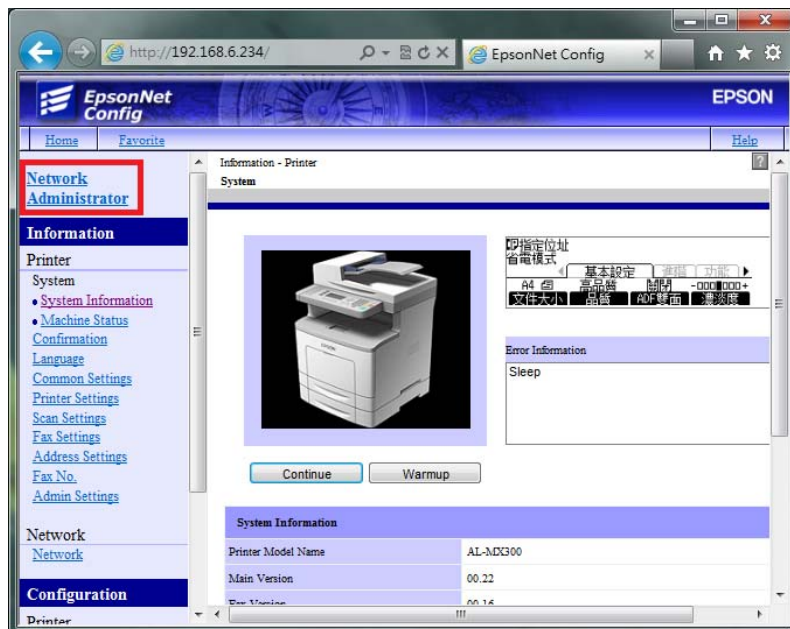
http://192.168.6.234/

EpsonNet Config

EpsonNet Config

EPSON

Home Favorite

Help

Network Administrator

Information

Printer

System

• System Information

• Machine Status

Confirmation

Language

Common Settings

Printer Settings

Scan Settings

Fax Settings

Address Settings

Fax No.

Admin Settings

Network

Network

Configuration

Printer

Information - Printer

System

?

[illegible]指定位址
省電模式

基本設定 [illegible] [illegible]

A4 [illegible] 高品質 關閉 -000■000+

文件大小 品質 ADF雙面 濃淡度

Error Information

Sleep

Continue

Warmup

System Information

| Printer Model Name | AL-MX300 |
|---|---|
| Main Version | 00.22 |
| Fax Version | 00.16 |